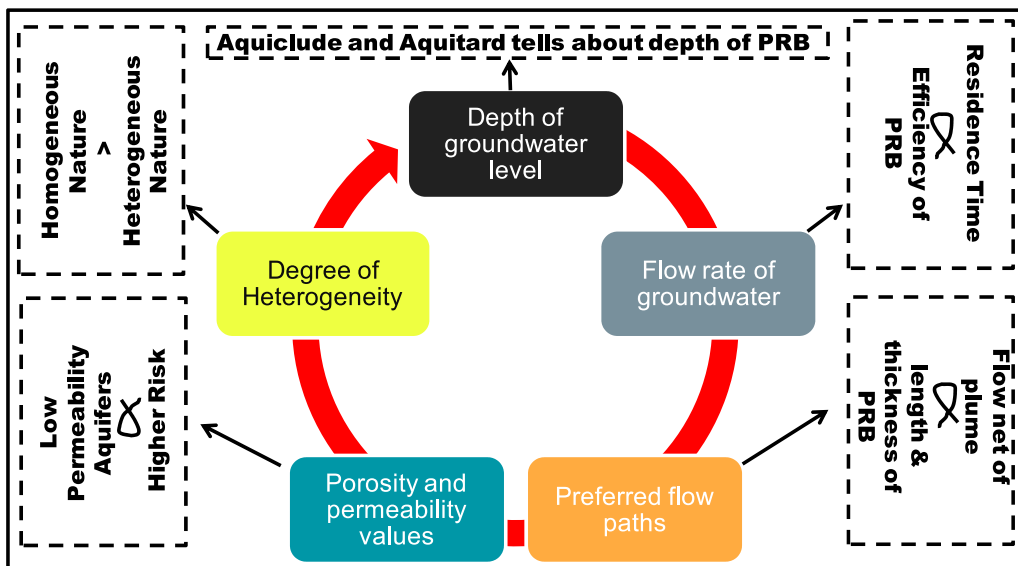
Aquiclude and Aquitard tells about depth of PRB

Homogeneous Nature > Heterogeneous Nature

Depth of groundwater level

Residence Time $\propto$ Efficiency of PRB

Degree of Heterogeneity

Flow rate of groundwater

Low Permeability Aquifers $\propto$ Higher Risk

Flow net of plume $\propto$ length & thickness of PRB

Porosity and permeability values

Preferred flow paths